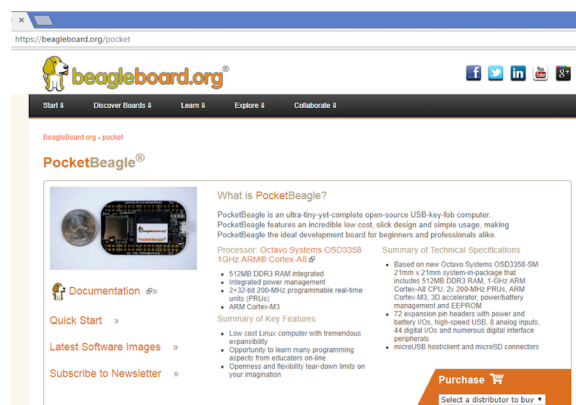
https://beagleboard.org/pocket

beagleboard.org®

Start ⇓ Discover Boards ⇓ Learn ⇓ Explore ⇓ Collaborate ⇓

BeagleBoard.org › pocket

PocketBeagle®

Documentation

Quick Start »

Latest Software Images »

Subscribe to Newsletter »

What is PocketBeagle?

PocketBeagle is an ultra-tiny-yet-complete open-source USB-key-fob computer. PocketBeagle features an incredible low cost, slick design and simple usage, making PocketBeagle the ideal development board for beginners and professionals alike.

Processor: Octavo Systems OSD3358 1GHz ARM® Cortex-A8

- 512MB DDR3 RAM integrated
- Integrated power management
- 2×32-bit 200-MHz programmable real-time units (PRUs)
- ARM Cortex-M3

Summary of Key Features

- Low cost Linux computer with tremendous expansibility
- Opportunity to learn many programming aspects from educators on-line
- Openness and flexibility tear-down limits on your imagination

Summary of Technical Specifications

- Based on new Octavo Systems OSD3358-SM 21mm x 21mm system-in-package that includes 512MB DDR3 RAM, 1-GHz ARM Cortex-A8 CPU, 2x 200-MHz PRUs, ARM Cortex-M3, 3D accelerator, power/battery management and EEPROM
- 72 expansion pin headers with power and battery I/Os, high-speed USB, 8 analog inputs, 44 digital I/Os and numerous digital interface peripherals
- microUSB host/client and microSD connectors

Purchase

Select a distributor to buy